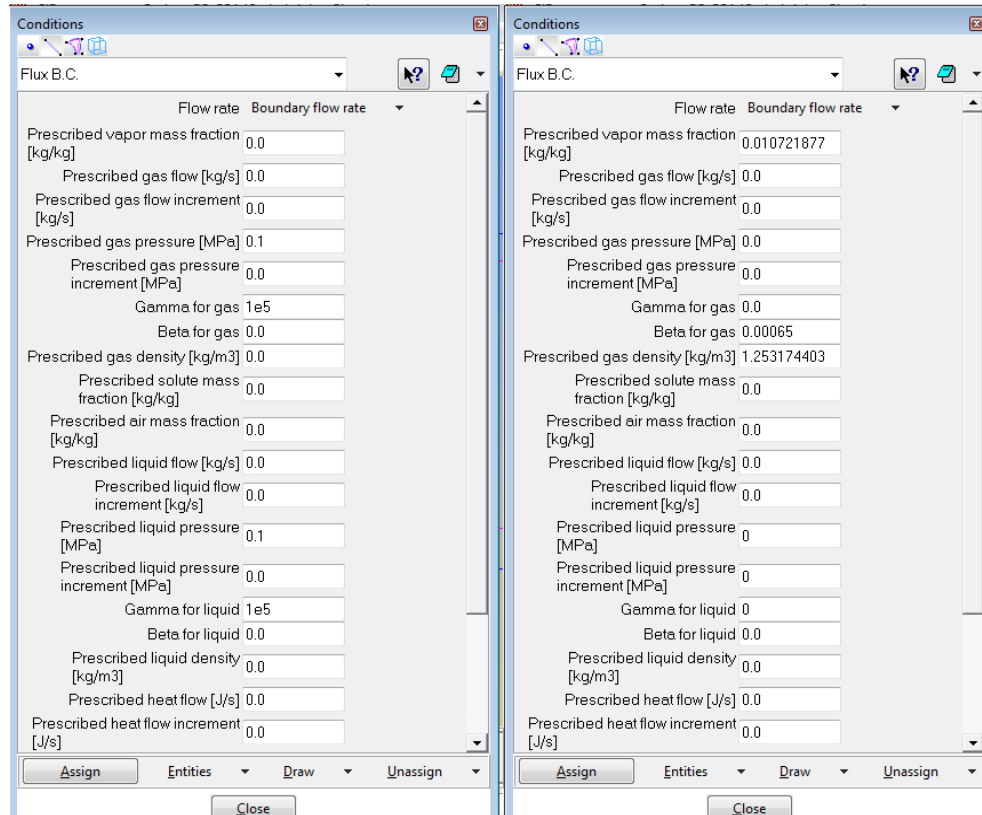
Conditions

Flux B.C.

Flow rate Boundary flow rate

Prescribed vapor mass fraction [kg/kg] 0.0

Prescribed gas flow [kg/s] 0.0

Prescribed gas flow increment [kg/s] 0.0

Prescribed gas pressure [MPa] 0.1

Prescribed gas pressure increment [MPa] 0.0

Gamma for gas 1e5

Beta for gas 0.0

Prescribed gas density [kg/m3] 0.0

Prescribed solute mass fraction [kg/kg] 0.0

Prescribed air mass fraction [kg/kg] 0.0

Prescribed liquid flow [kg/s] 0.0

Prescribed liquid flow increment [kg/s] 0.0

Prescribed liquid pressure [MPa] 0.1

Prescribed liquid pressure increment [MPa] 0.0

Gamma for liquid 1e5

Beta for liquid 0.0

Prescribed liquid density [kg/m3] 0.0

Prescribed heat flow [J/s] 0.0

Prescribed heat flow increment [J/s] 0.0

Assign Entities Draw Unassign

Close

Conditions

Flux B.C.

Flow rate Boundary flow rate

Prescribed vapor mass fraction [kg/kg] 0.010721877

Prescribed gas flow [kg/s] 0.0

Prescribed gas flow increment [kg/s] 0.0

Prescribed gas pressure [MPa] 0.0

Prescribed gas pressure increment [MPa] 0.0

Gamma for gas 0.0

Beta for gas 0.00065

Prescribed gas density [kg/m3] 1.253174403

Prescribed solute mass fraction [kg/kg] 0.0

Prescribed air mass fraction [kg/kg] 0.0

Prescribed liquid flow [kg/s] 0.0

Prescribed liquid flow increment [kg/s] 0.0

Prescribed liquid pressure [MPa] 0

Prescribed liquid pressure increment [MPa] 0

Gamma for liquid 0

Beta for liquid 0.0

Prescribed liquid density [kg/m3] 0.0

Prescribed heat flow [J/s] 0.0

Prescribed heat flow increment [J/s] 0.0

Assign Entities Draw Unassign

Close